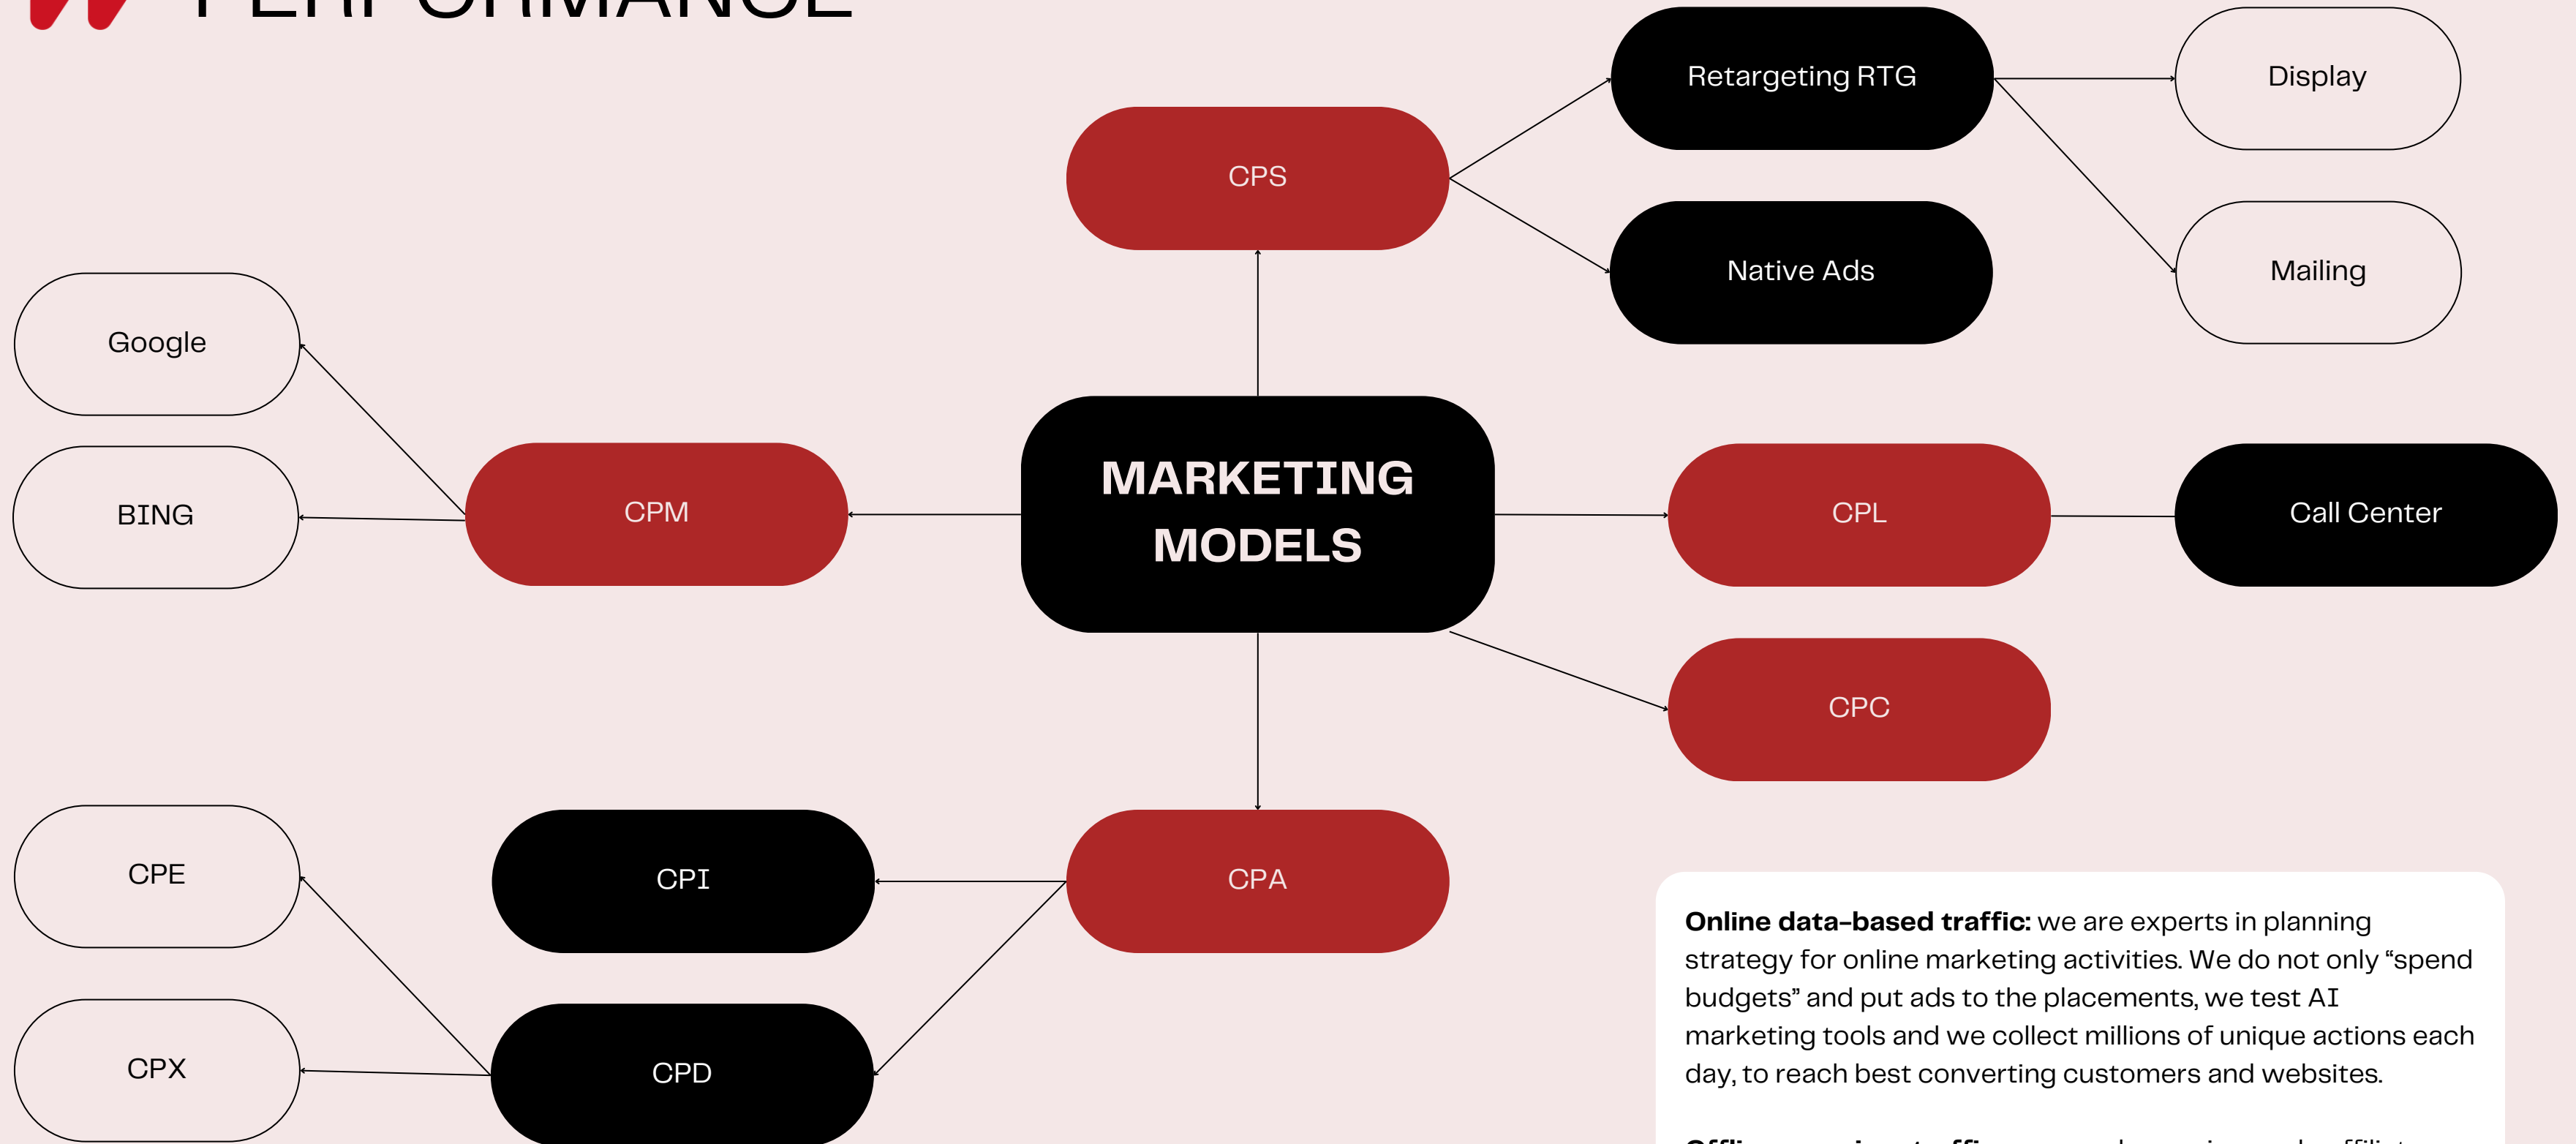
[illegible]

Retargeting RTG

Display

CPS

Native Ads

Mailing

Google

BING

CPM

MARKETING MODELS

CPL

Call Center

CPC

CPE

CPI

CPA

CPX

CPD

**Online data-based traffic:** we are experts in planning strategy for online marketing activities. We do not only “spend budgets” and put ads to the placements, we test AI marketing tools and we collect millions of unique actions each day, to reach best converting customers and websites.

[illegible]